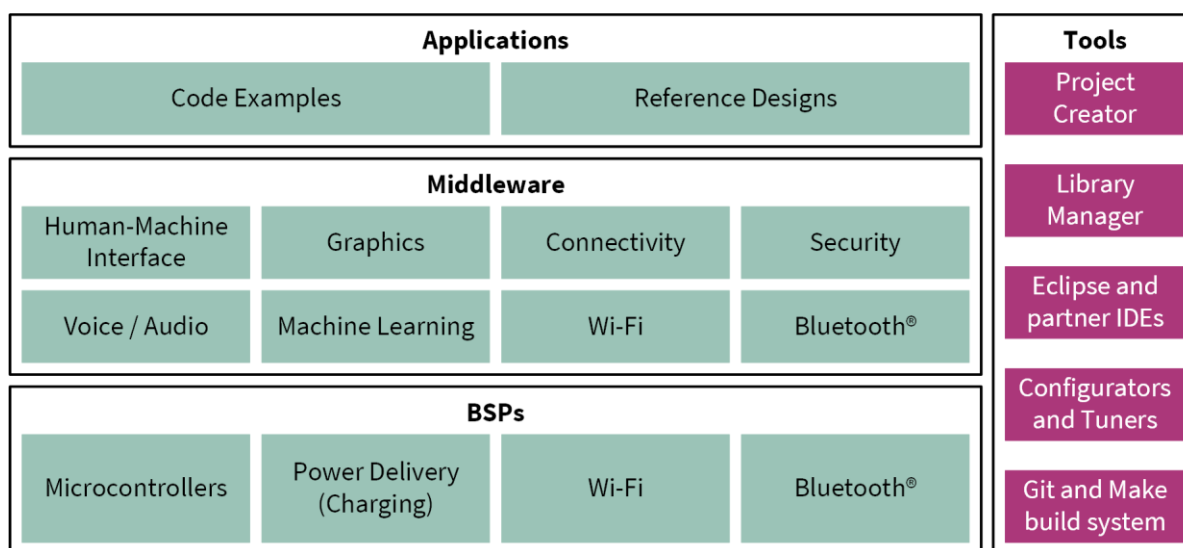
Applications

Code Examples

Reference Designs

Middleware

Human-Machine Interface

Graphics

Connectivity

Security

Voice / Audio

Machine Learning

Wi-Fi

Bluetooth®

BSPs

Microcontrollers

Power Delivery (Charging)

Wi-Fi

Bluetooth®

Tools

Project Creator

Library Manager

Eclipse and partner IDEs

Configurators and Tuners

Git and Make build system